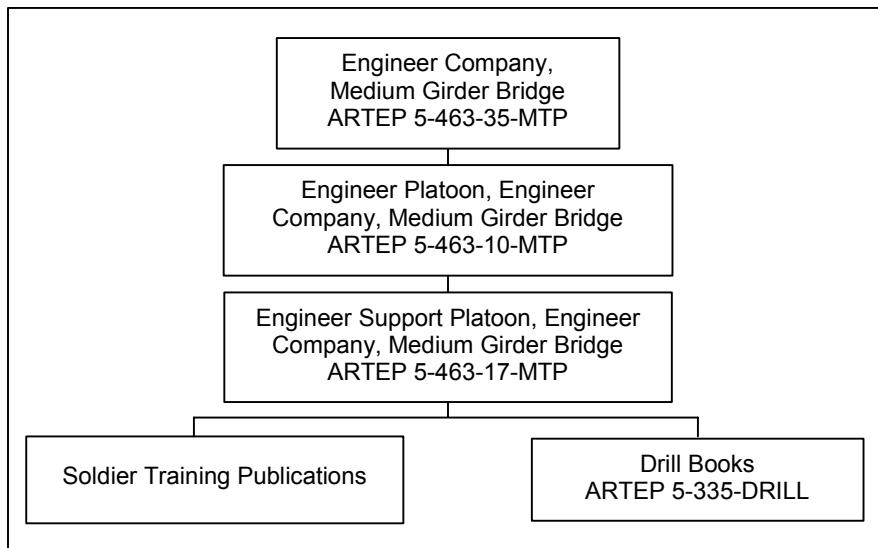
Engineer Company, Medium Girder Bridge
ARTEP 5-463-35-MTP

Engineer Platoon, Engineer Company, Medium Girder Bridge
ARTEP 5-463-10-MTP

Engineer Support Platoon, Engineer Company, Medium Girder Bridge
ARTEP 5-463-17-MTP

Soldier Training Publications

Drill Books
ARTEP 5-335-DRILL